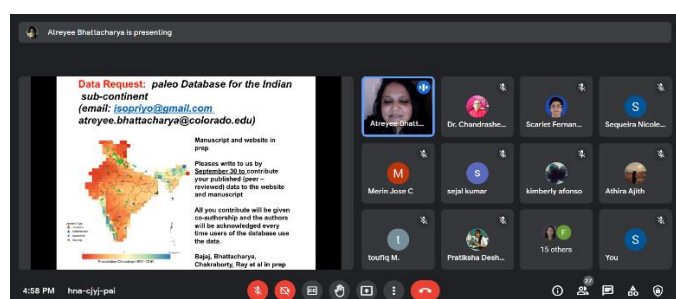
Atreyee Bhattacharya is presenting

Data Request: paleo Database for the Indian sub-continent
(email: isopriyo@gmail.com
atreyee.bhattacharya@colorado.edu)

Manuscript and website in prep

Pleases write to us by September 30 to contribute your published (peer – reviewed) data to the website and manuscript

All you contribute will be given co-authorship and the authors will be acknowledged every time users of the database use the data.

Bajaj, Bhattacharya, Chakraborty, Ray et al in prep

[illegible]

Atreyee Bhatt...
Dr. Chandrashe...
Scarlet Fernan...
Sequeira Nicole...
M
Merin Jose C
S
sejal kumar
kimberly afonso
Athira Ajith
t
toufiq M.
Pratiksha Desh...
F
15 others
S
You

4:58 PM | hna-cjyj-pai
27